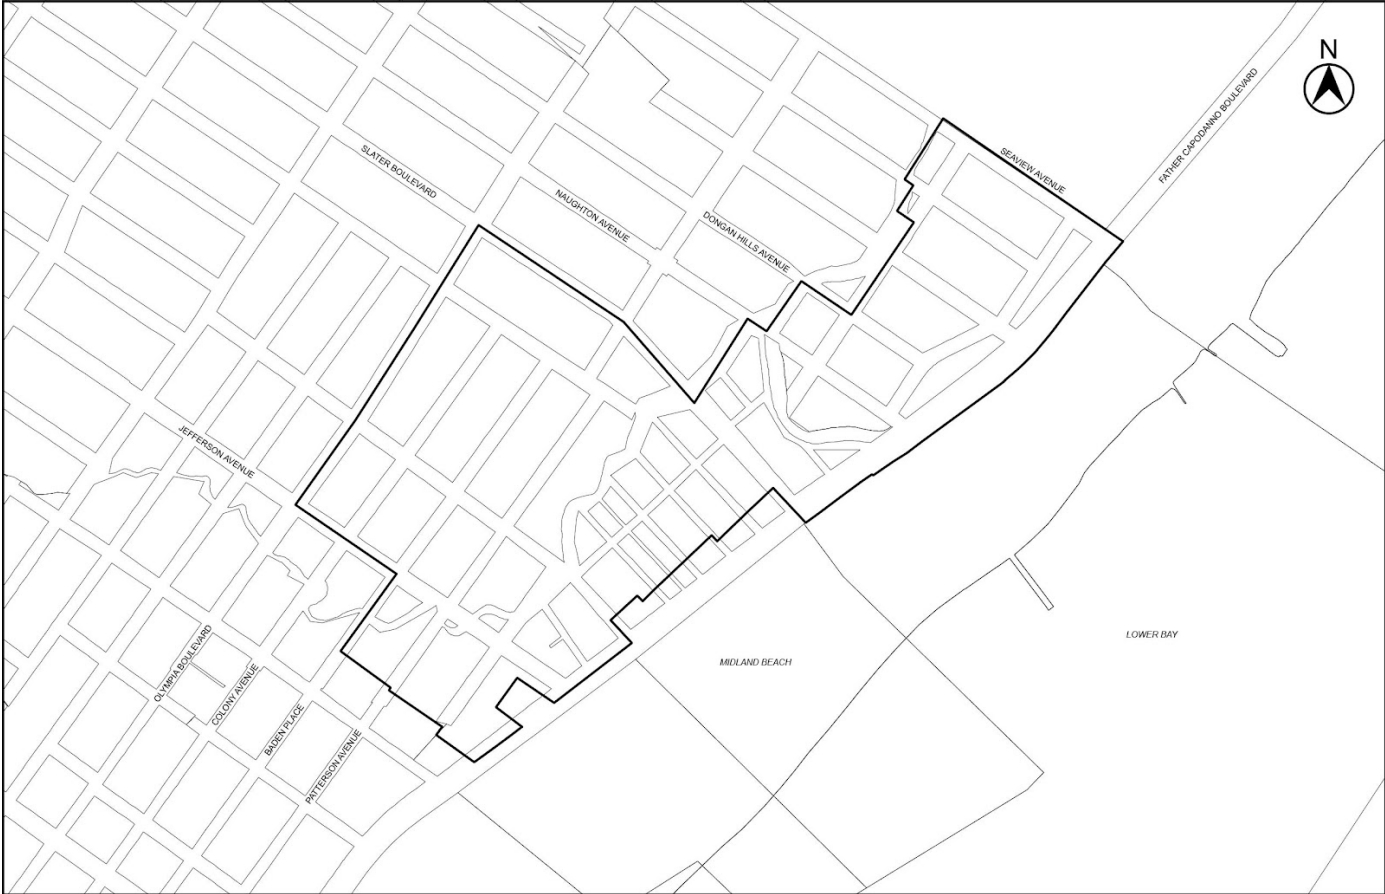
N

FATHER CAPODANNO BOULEVARD

SEAVIEW AVENUE

SLATER BOULEVARD

NAUGHTON AVENUE

DONGAN HILLS AVENUE

JEFFERSON AVENUE

OLYMPIA BOULEVARD

COLONY AVENUE

BADEN PLACE

PATTERSON AVENUE

MIDLAND BEACH

LOWER BAY